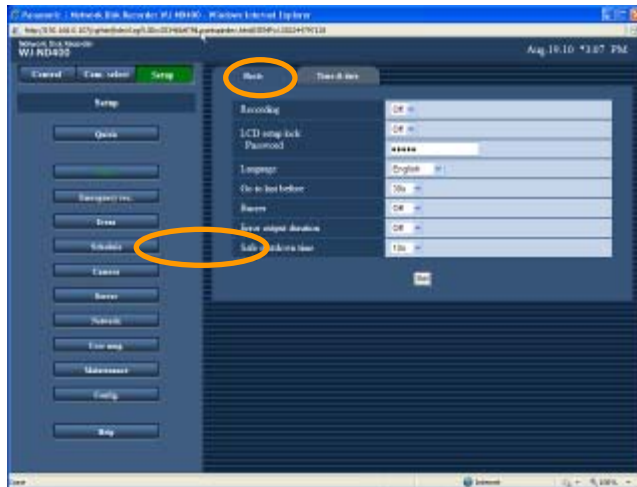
Panasonic : Network Disk Recorder WJ-ND400 - Windows Internet Explorer

Network Disk Recorder
WJ-ND400

Aug.19.10 *3:07 PM

Control | Cam. select | Setup

Setup

Quick

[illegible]

Emergency rec.

Event

Schedule

Camera

Server

Network

User mng.

Maintenance

Config

Help

Basic | Time & date

| | |
|---|---|
| Recording | Off |
| LCD setup lock Password | Off ***** |
| Language | English |
| Go to last before | 30s |
| Buzzer | Off |
| Error output duration | Off |
| Safe shutdown time | 10s |

Set

Internet
100%